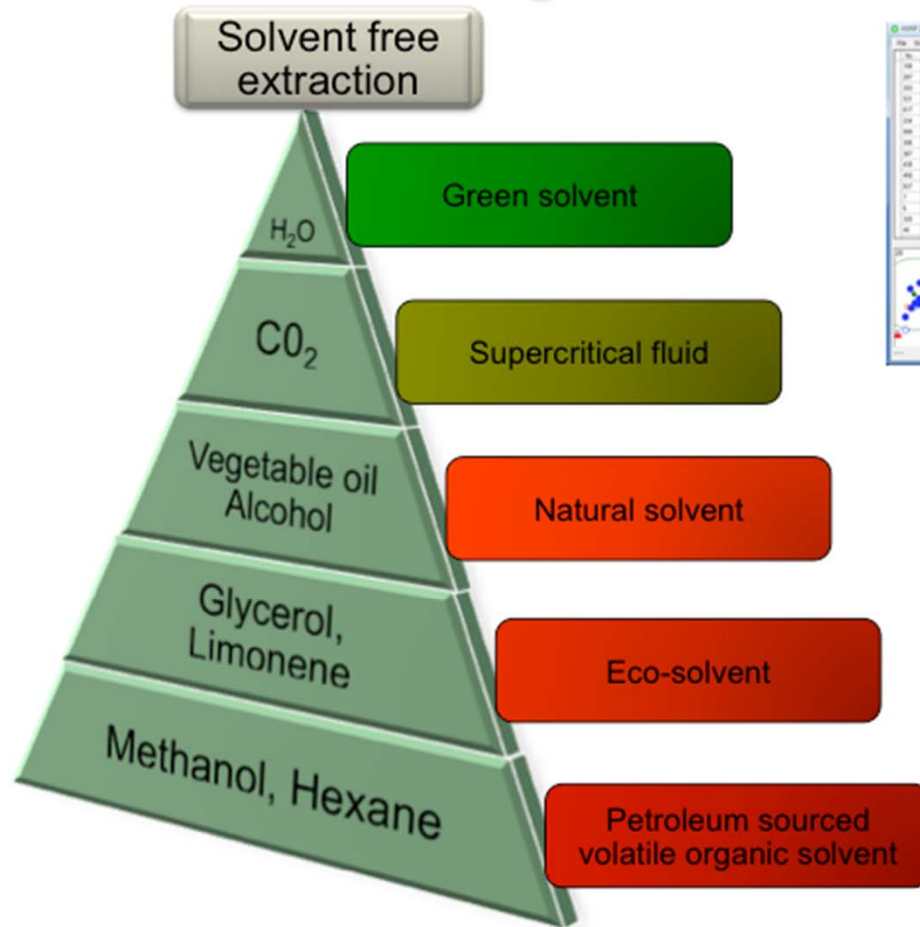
Solvent free extraction

$H_2O$

Green solvent

$C0_2$

Supercritical fluid

Vegetable oil
Alcohol

Natural solvent

Glycerol,
Limonene

Eco-solvent

Methanol, Hexane

Petroleum sourced volatile organic solvent